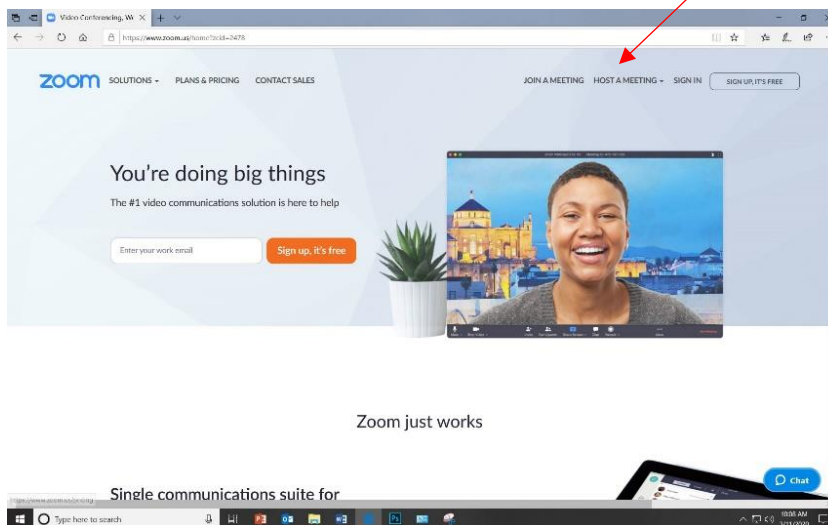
Video Conferencing, W

https://www.zoom.us/home?zcid=2478

zoom SOLUTIONS PLANS & PRICING CONTACT SALES

JOIN A MEETING HOST A MEETING SIGN IN SIGN UP, IT'S FREE

You're doing big things

The #1 video communications solution is here to help

Enter your work email

Sign up, it's free

Zoom just works

Single communications suite for

Chat

Type here to search

10:08 AM